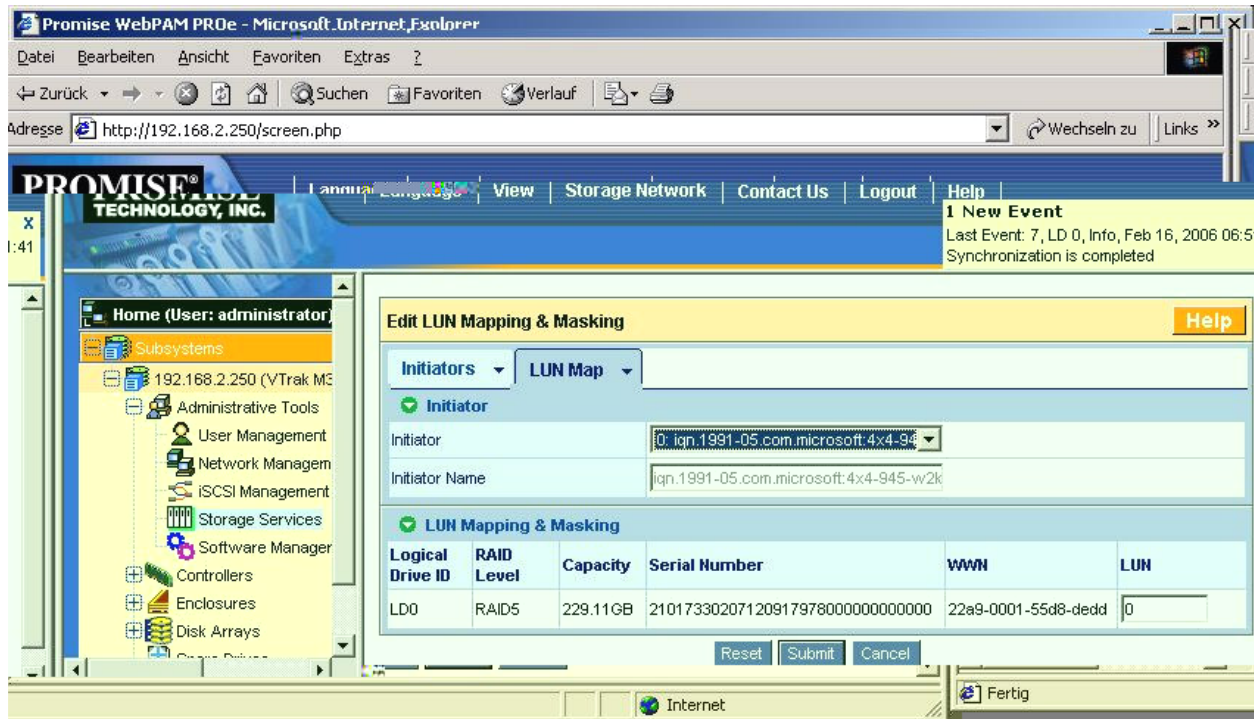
Promise WebPAM PROe - Microsoft Internet Explorer

Datei Bearbeiten Ansicht Favoriten Extras ?

Zurück Suchen Favoriten Verlauf

Adresse http://192.168.2.250/screen.php

Wechseln zu Links »

PROMISE TECHNOLOGY, INC.

Languag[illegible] | View | Storage Network | Contact Us | Logout | Help

1 New Event
Last Event: 7, LD 0, Info, Feb 16, 2006 06:5
Synchronization is completed

X
:41

Home (User: administrator)
Subsystems
192.168.2.250 (VTrak M3
Administrative Tools
User Management
Network Managem
iSCSI Management
Storage Services
Software Manager
Controllers
Enclosures
Disk Arrays

Edit LUN Mapping & Masking

Help

Initiators LUN Map

Initiator

Initiator: 0: iqn.1991-05.com.microsoft:4x4-94

Initiator Name: iqn.1991-05.com.microsoft:4x4-945-w2k

LUN Mapping & Masking

| Logical Drive ID | RAID Level | Capacity | Serial Number | WWN | LUN |
|---|---|---|---|---|---|
| LD0 | RAID5 | 229.11GB | 210173302071209179780000000000 | 22a9-0001-55d8-dedd | 0 |

Reset Submit Cancel

Internet

Fertig